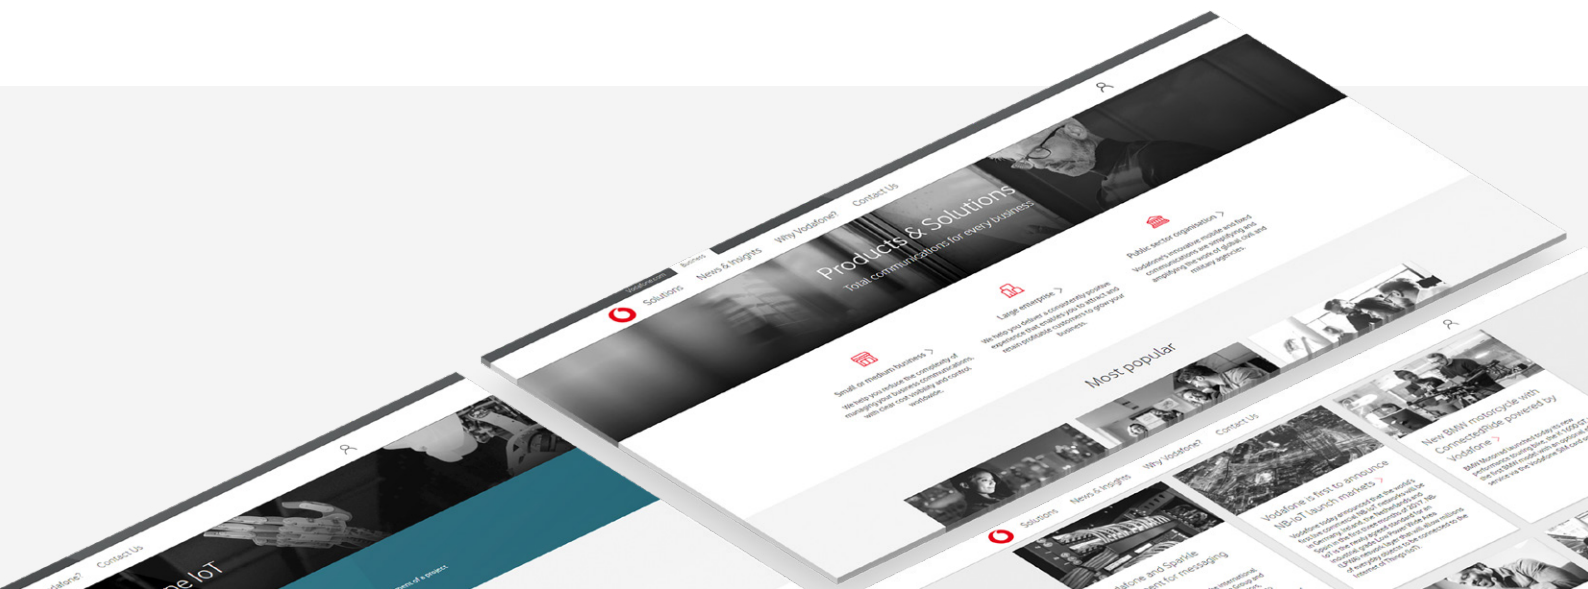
vodafone.com Business

Solutions News & Insights Why Vodafone? Contact Us

Products & Solutions
Total communications for every business

Small or medium business >
We help you reduce the complexity of managing your business communications, with clear cost visibility and control.

Large enterprise >
We help you deliver a consistently positive experience that enables you to attract and retain profitable customers to grow your business.

Public sector organisation >
Vodafone's innovative mobile and fixed communications are simplifying and amplifying the work of global, civil and military agencies.

Most popular

Solutions News & Insights Why Vodafone? Contact Us

Vodafone is first to announce NB-IoT launch markets >

New BMW motorcycle with ConnectedRide powered by Vodafone >

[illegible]afone and Sparkle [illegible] for messaging

Vodafone? Contact Us

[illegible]e IoT